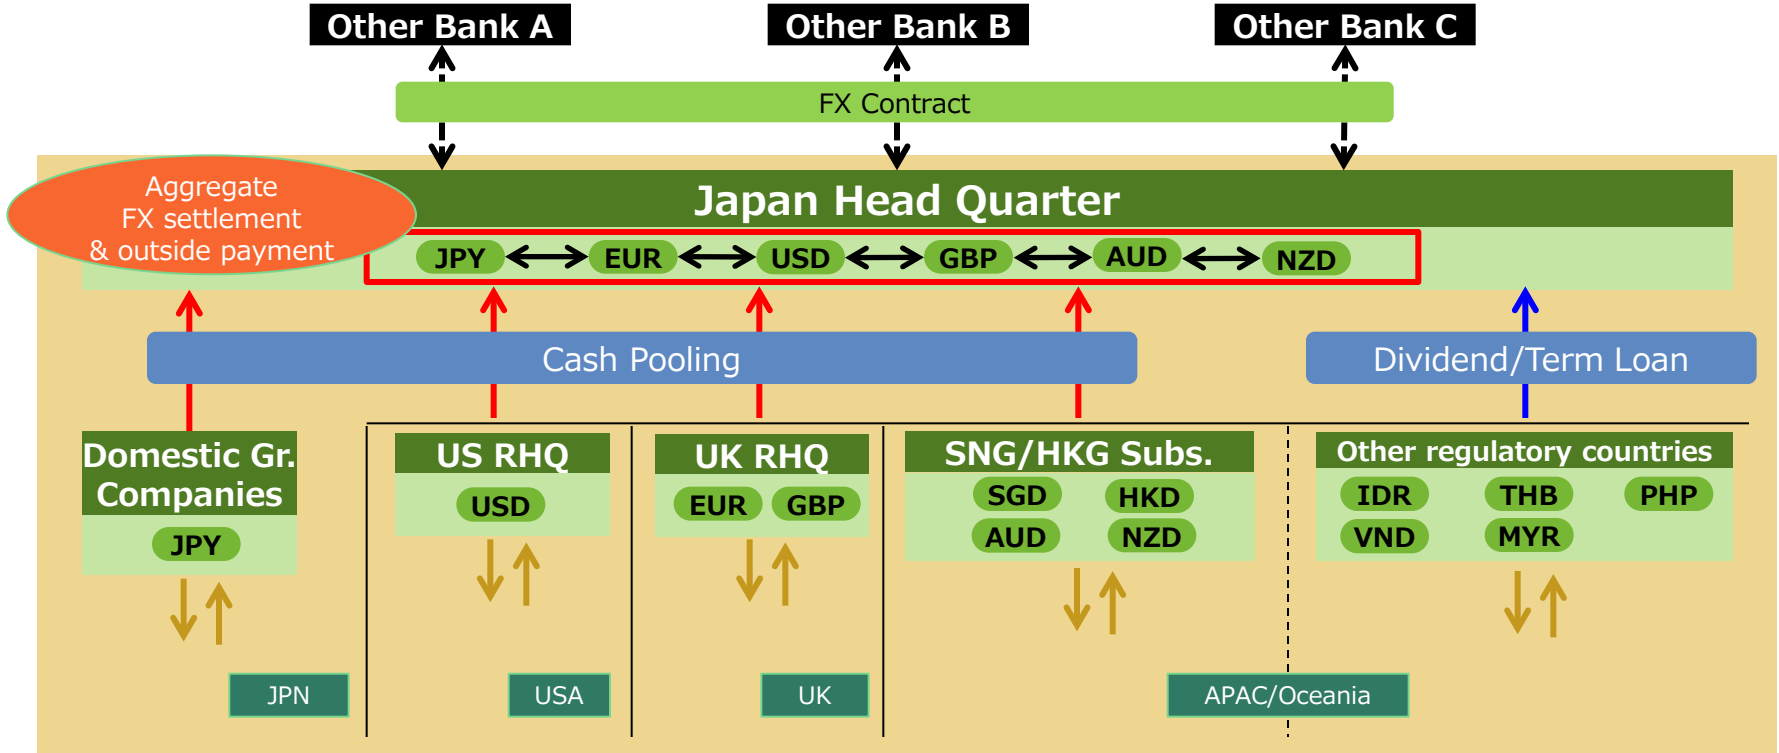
Other Bank A

Other Bank B

Other Bank C

FX Contract

Aggregate FX settlement & outside payment

Japan Head Quarter

JPY EUR USD GBP AUD NZD

Cash Pooling

Dividend/Term Loan

Domestic Gr. Companies

JPY

US RHQ

USD

UK RHQ

EUR GBP

SNG/HKG Subs.

SGD HKD

AUD NZD

Other regulatory countries

IDR THB PHP

VND MYR

JPN

USA

UK

APAC/Oceania